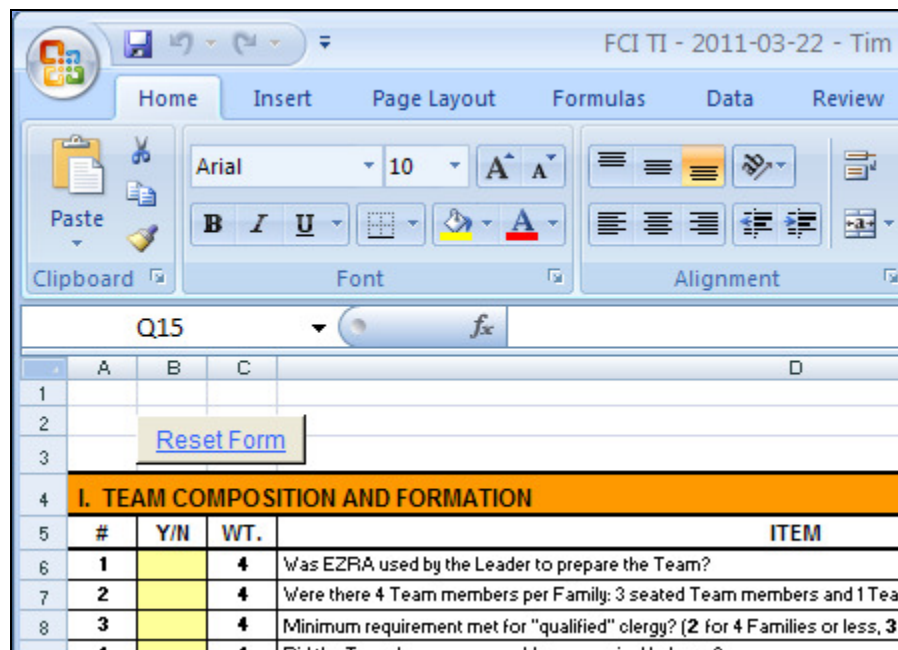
FCI TI - 2011-03-22 - Tim

Home Insert Page Layout Formulas Data Review

Paste

Clipboard

Arial 10

B I U

Font

Alignment

Q15

$f_x$

| | A | B | C | D |
|---|---|---|---|---|
| 1 | | | | |
| 2 | | Reset Form | | |
| 3 | | | | |
| 4 | I. TEAM COMPOSITION AND FORMATION | | | |
| 5 | | # | Y/N | WT. | ITEM |
| 6 | 1 | | 4 | Was EZRA used by the Leader to prepare the Team? |
| 7 | 2 | | 4 | Were there 4 Team members per Family: 3 seated Team members and 1 Tea |
| 8 | 3 | | 4 | Minimum requirement met for "qualified" clergy? (2 for 4 Families or less, 3 |
| | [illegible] | | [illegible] | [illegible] |